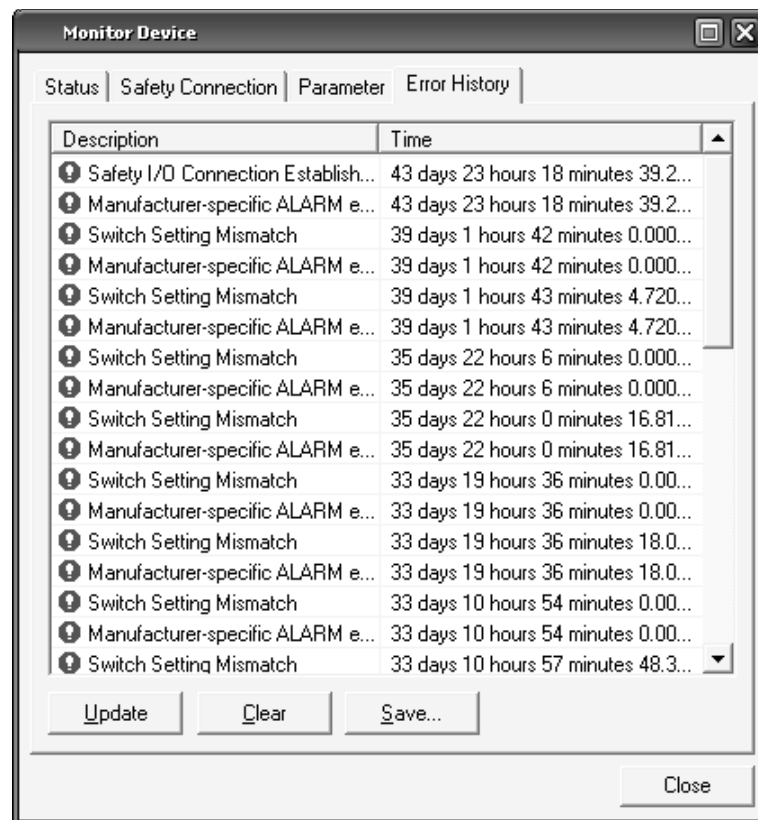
Monitor Device

Status | Safety Connection | Parameter | Error History

| Description | Time |
|---|---|
| Safety I/O Connection Establish... | 43 days 23 hours 18 minutes 39.2... |
| Manufacturer-specific ALARM e... | 43 days 23 hours 18 minutes 39.2... |
| Switch Setting Mismatch | 39 days 1 hours 42 minutes 0.000... |
| Manufacturer-specific ALARM e... | 39 days 1 hours 42 minutes 0.000... |
| Switch Setting Mismatch | 39 days 1 hours 43 minutes 4.720... |
| Manufacturer-specific ALARM e... | 39 days 1 hours 43 minutes 4.720... |
| Switch Setting Mismatch | 35 days 22 hours 6 minutes 0.000... |
| Manufacturer-specific ALARM e... | 35 days 22 hours 6 minutes 0.000... |
| Switch Setting Mismatch | 35 days 22 hours 0 minutes 16.81... |
| Manufacturer-specific ALARM e... | 35 days 22 hours 0 minutes 16.81... |
| Switch Setting Mismatch | 33 days 19 hours 36 minutes 0.00... |
| Manufacturer-specific ALARM e... | 33 days 19 hours 36 minutes 0.00... |
| Switch Setting Mismatch | 33 days 19 hours 36 minutes 18.0... |
| Manufacturer-specific ALARM e... | 33 days 19 hours 36 minutes 18.0... |
| Switch Setting Mismatch | 33 days 10 hours 54 minutes 0.00... |
| Manufacturer-specific ALARM e... | 33 days 10 hours 54 minutes 0.00... |
| Switch Setting Mismatch | 33 days 10 hours 57 minutes 48.3... |

Update Clear Save...

Close